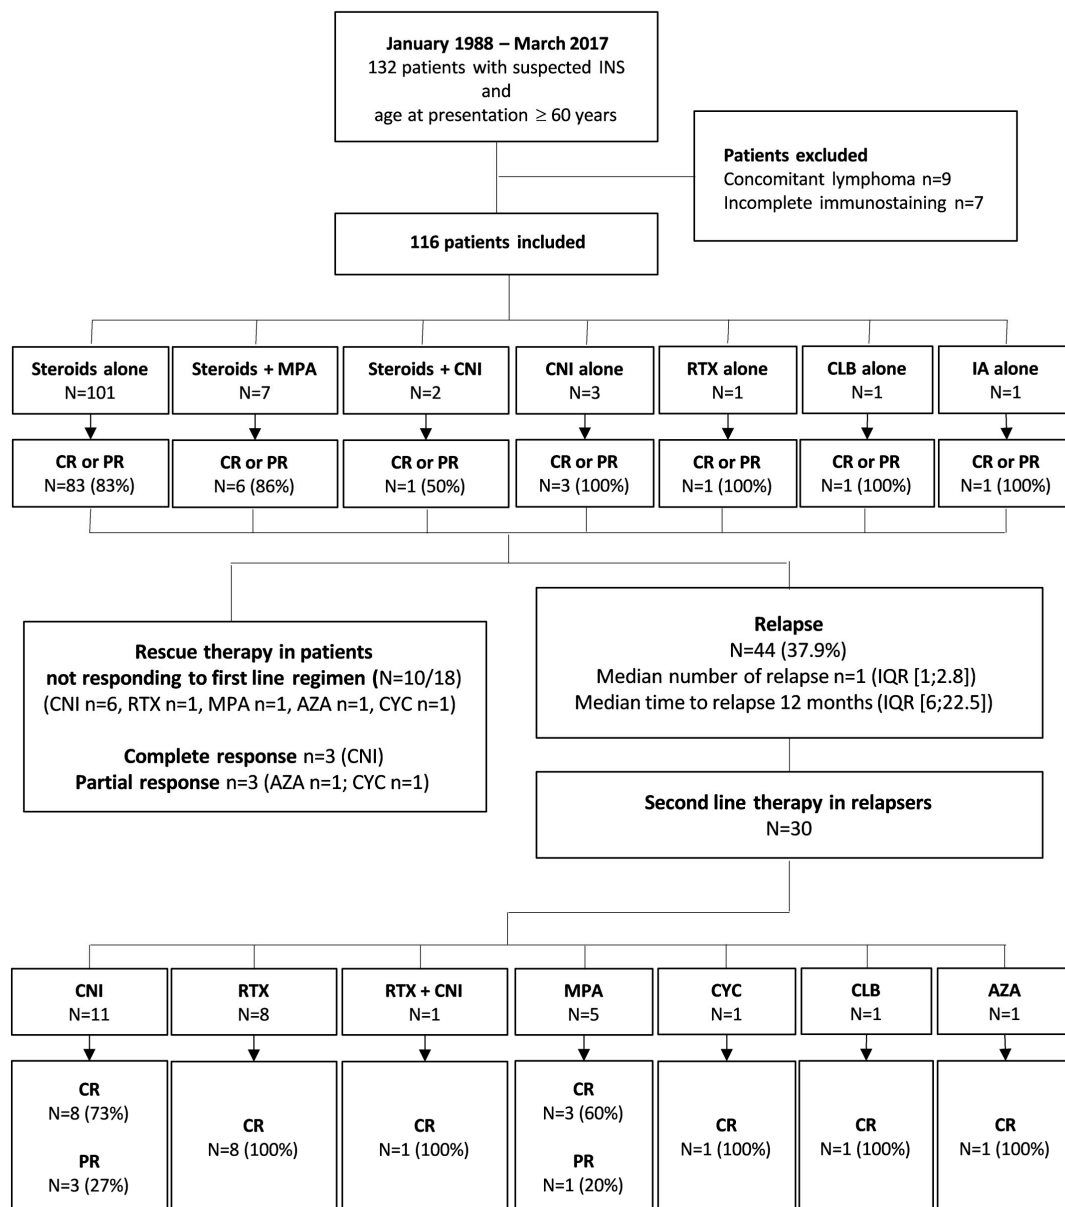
January 1988 – March 2017
132 patients with suspected INS
and
age at presentation $\geq$ 60 years

Patients excluded
Concomitant lymphoma n=9
Incomplete immunostaining n=7

116 patients included

Steroids alone
N=101

Steroids + MPA
N=7

Steroids + CNI
N=2

CNI alone
N=3

RTX alone
N=1

CLB alone
N=1

IA alone
N=1

CR or PR
N=83 (83%)

CR or PR
N=6 (86%)

CR or PR
N=1 (50%)

CR or PR
N=3 (100%)

CR or PR
N=1 (100%)

CR or PR
N=1 (100%)

CR or PR
N=1 (100%)

Rescue therapy in patients not responding to first line regimen (N=10/18)
(CNI n=6, RTX n=1, MPA n=1, AZA n=1, CYC n=1)

Complete response n=3 (CNI)
Partial response n=3 (AZA n=1; CYC n=1)

Relapse
N=44 (37.9%)
Median number of relapse n=1 (IQR [1;2.8])
Median time to relapse 12 months (IQR [6;22.5])

Second line therapy in relapsers
N=30

CNI
N=11

RTX
N=8

RTX + CNI
N=1

MPA
N=5

CYC
N=1

CLB
N=1

AZA
N=1

CR
N=8 (73%)
PR
N=3 (27%)

CR
N=8 (100%)

CR
N=1 (100%)

CR
N=3 (60%)
PR
N=1 (20%)

CR
N=1 (100%)

CR
N=1 (100%)

CR
N=1 (100%)